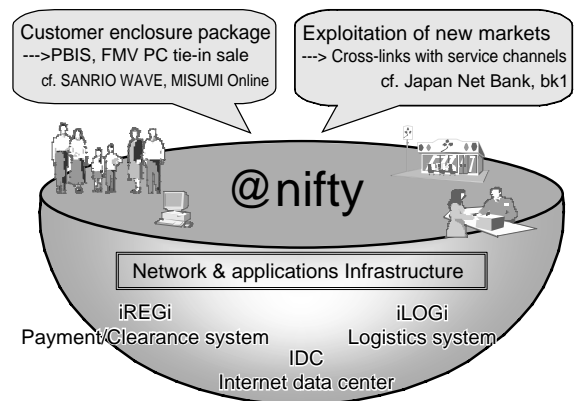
Customer enclosure package
--->PBIS, FMV PC tie-in sale
cf. SANRIO WAVE, MISUMI Online

Exploitation of new markets
---> Cross-links with service channels
cf. Japan Net Bank, bk1

@nifty

Network & applications Infrastructure

iREGi
Payment/Clearance system

iLOGi
Logistics system

IDC
Internet data center